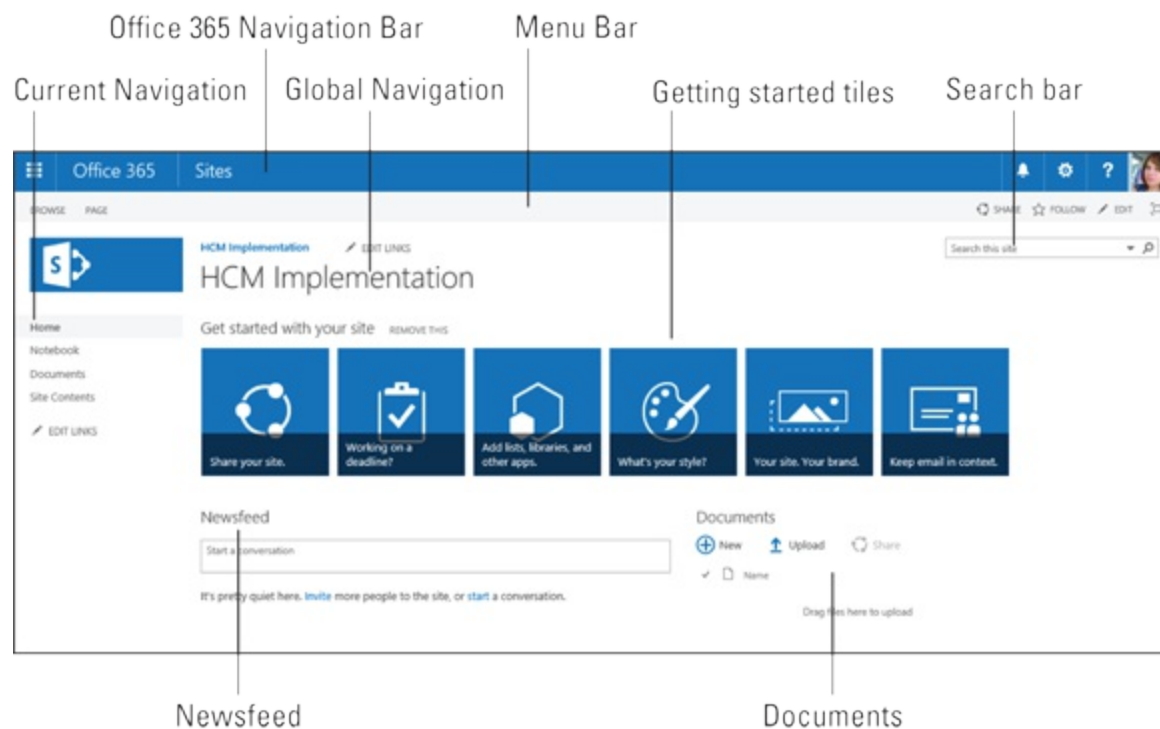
Office 365 Navigation Bar

Menu Bar

Current Navigation

Global Navigation

Getting started tiles

Search bar

Office 365

Sites

BROWSE PAGE

SHARE FOLLOW EDIT

HCM Implementation

EDIT LINKS

HCM Implementation

Search this site

Home

Notebook

Documents

Site Contents

EDIT LINKS

Get started with your site REMOVE THIS

Share your site.

Working on a deadline?

Add lists, libraries, and other apps.

What's your style?

Your site. Your brand.

Keep email in context.

Newsfeed

Start a conversation

It's pretty quiet here. Invite more people to the site, or start a conversation.

Documents

New

Upload

Share

Name

Drag files here to upload

Newsfeed

Documents